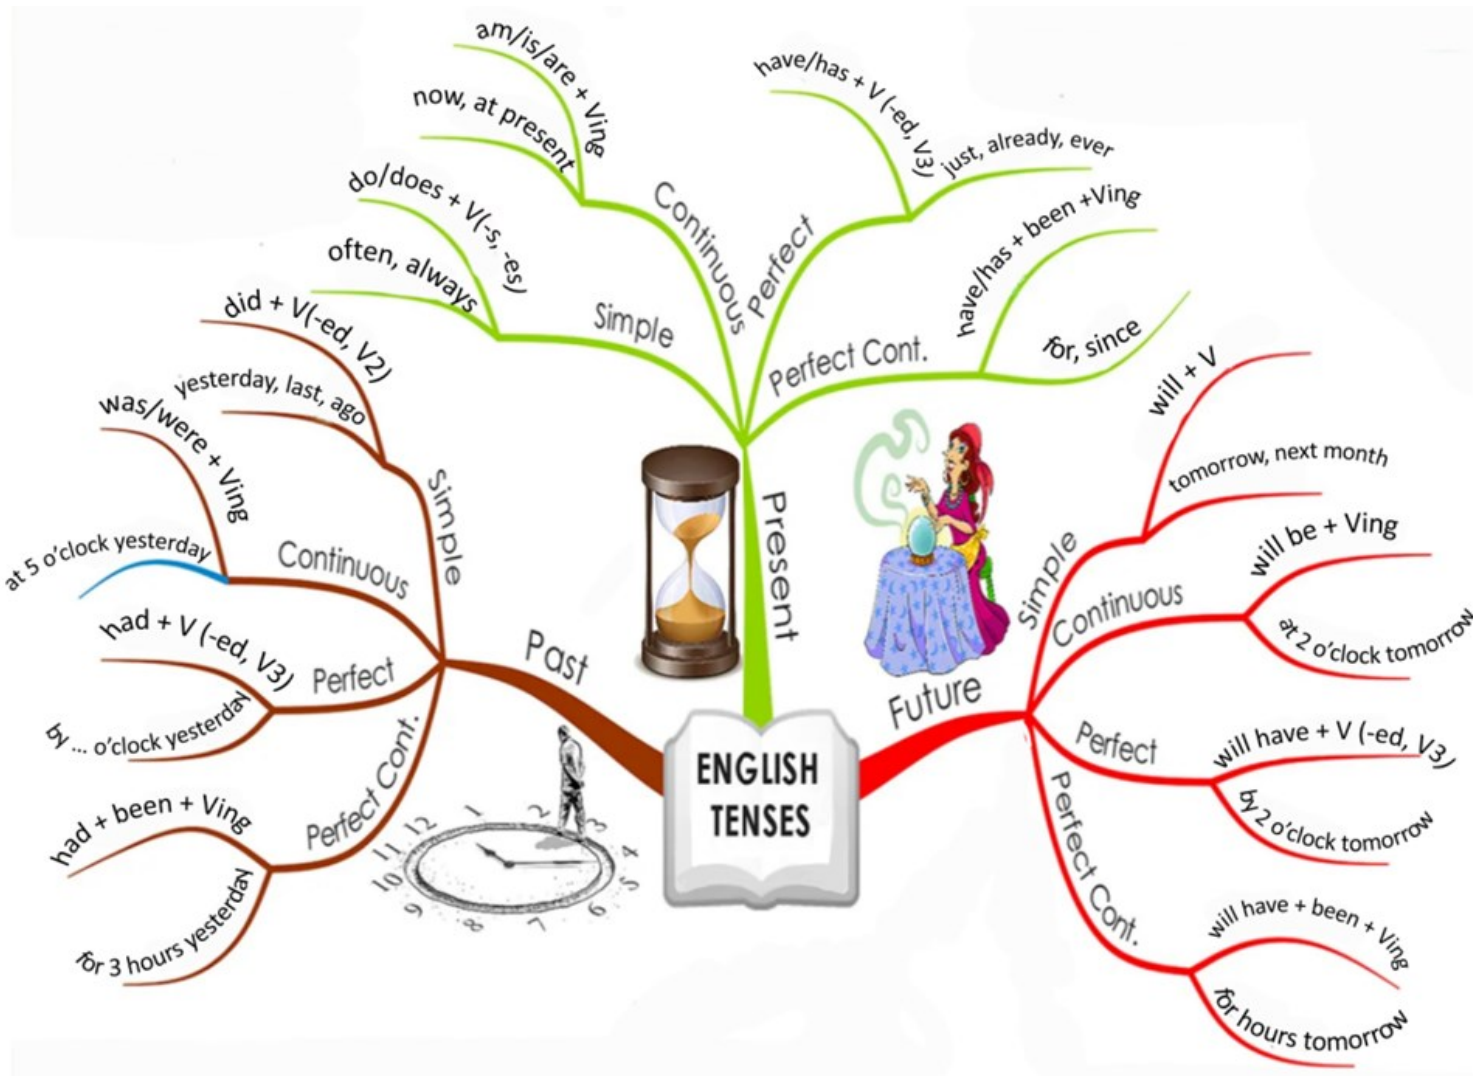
ENGLISH TENSES

Present
Simple
do/does + V(-s, -es)
often, always
Continuous
am/is/are + Ving
now, at present
Perfect
have/has + V (-ed, V3)
just, already, ever
Perfect Cont.
have/has + been +Ving
for, since

Past
Simple
did + V(-ed, V2)
yesterday, last, ago
Continuous
was/were + Ving
at 5 o'clock yesterday
Perfect
had + V (-ed, V3)
by ... o'clock yesterday
Perfect Cont.
had + been + Ving
for 3 hours yesterday

Future
Simple
will + V
tomorrow, next month
Continuous
will be + Ving
at 2 o'clock tomorrow
Perfect
will have + V (-ed, V3)
by 2 o'clock tomorrow
Perfect Cont.
will have + been + Ving
for hours tomorrow

12 1 2 3 4 5 6 7 8 9 10 11